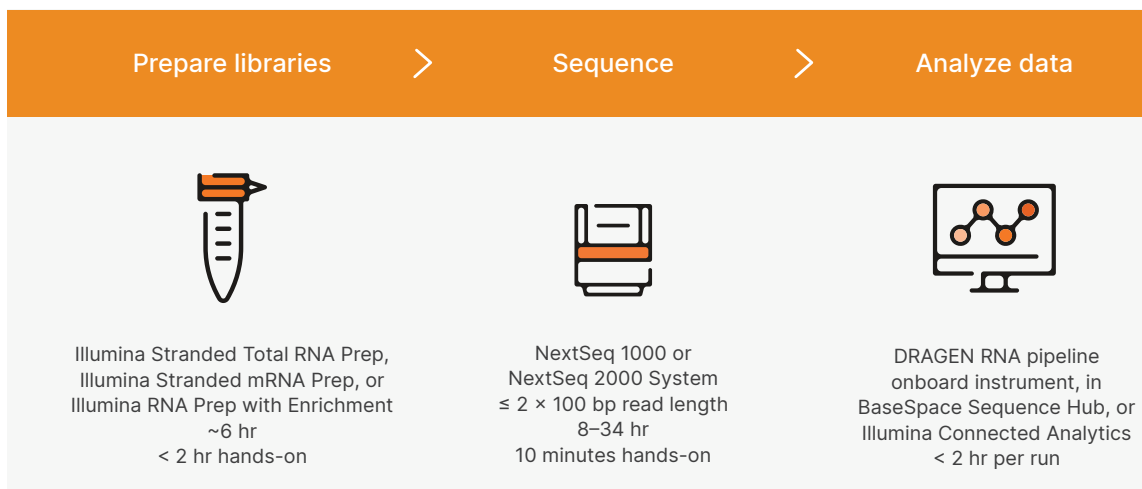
Prepare libraries

Sequence

Analyze data

Illumina Stranded Total RNA Prep, Illumina Stranded mRNA Prep, or Illumina RNA Prep with Enrichment
~6 hr
< 2 hr hands-on

NextSeq 1000 or NextSeq 2000 System
≤ 2 × 100 bp read length
8–34 hr
10 minutes hands-on

DRAGEN RNA pipeline onboard instrument, in BaseSpace Sequence Hub, or Illumina Connected Analytics
< 2 hr per run